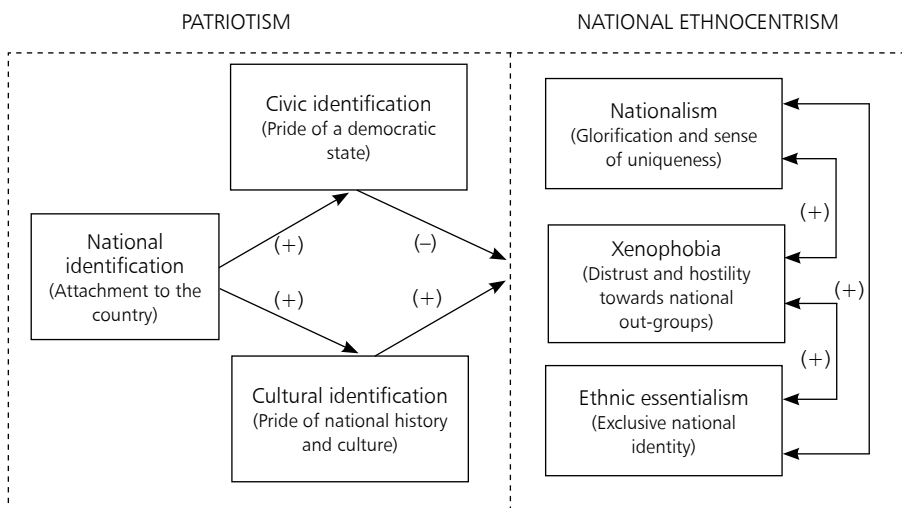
PATRIOTISM

NATIONAL ETHNOCENTRISM

Civic identification
(Pride of a democratic state)

National identification
(Attachment to the country)

(+)

(–)

(+)

(+)

Cultural identification
(Pride of national history and culture)

Nationalism
(Glorification and sense of uniqueness)

(+)

Xenophobia
(Distrust and hostility towards national out-groups)

(+)

(+)

Ethnic essentialism
(Exclusive national identity)